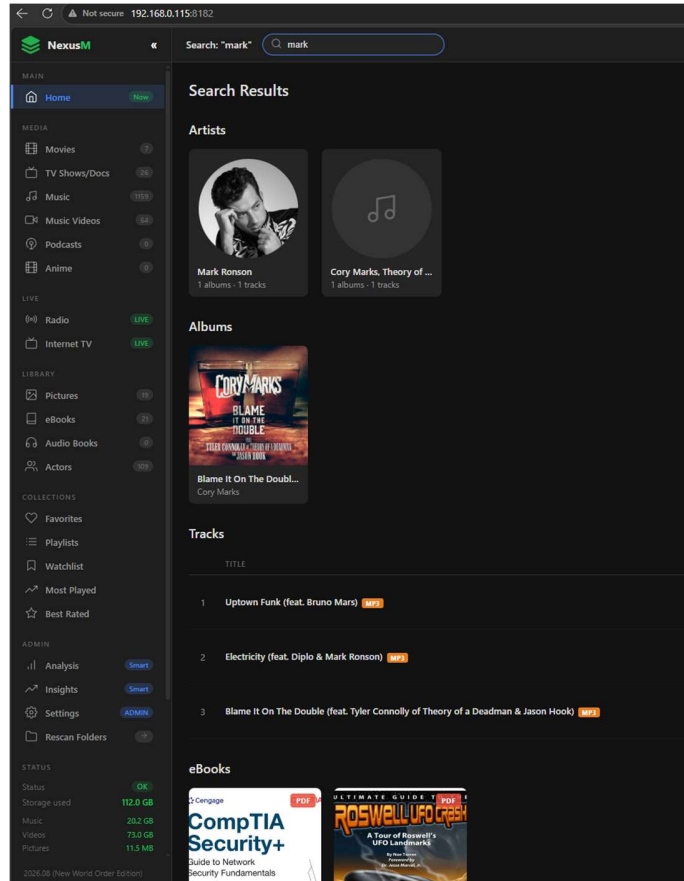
Not secure 192.168.0.115:8182

NexusM «

Search: "mark" mark

MAIN
Home New

MEDIA
Movies 7
TV Shows/Docs 26
Music 1159
Music Videos 64
Podcasts 0
Anime 0

LIVE
Radio LIVE
Internet TV LIVE

LIBRARY
Pictures 19
eBooks 21
Audio Books 0
Actors 109

COLLECTIONS
Favorites
Playlists
Watchlist
Most Played
Best Rated

ADMIN
Analysis Smart
Insights Smart
Settings ADMIN
Rescan Folders

STATUS
Status OK
Storage used 112.0 GB
Music 20.2 GB
Videos 73.0 GB
Pictures 11.5 MB
2026.08 (New World Order Edition)

Search Results

Artists

Mark Ronson
1 albums · 1 tracks

Cory Marks, Theory of ...
1 albums · 1 tracks

Albums

CORY MARKS
BLAME IT ON THE DOUBLE
TYLER CONNOLLY OF THEORY OF A DEADMAN & JASON HOOK

Blame It On The Doubl...
Cory Marks

Tracks

TITLE

1 Uptown Funk (feat. Bruno Mars) MP3

2 Electricity (feat. Diplo & Mark Ronson) MP3

3 Blame It On The Double (feat. Tyler Connolly of Theory of a Deadman & Jason Hook) MP3

eBooks

Cengage
PDF
CompTIA Security+
Guide to Network Security Fundamentals

ULTIMATE GUIDE T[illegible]
PDF
ROSWELL UFO CRASH
A Tour of Roswell's UFO Landmarks
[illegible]